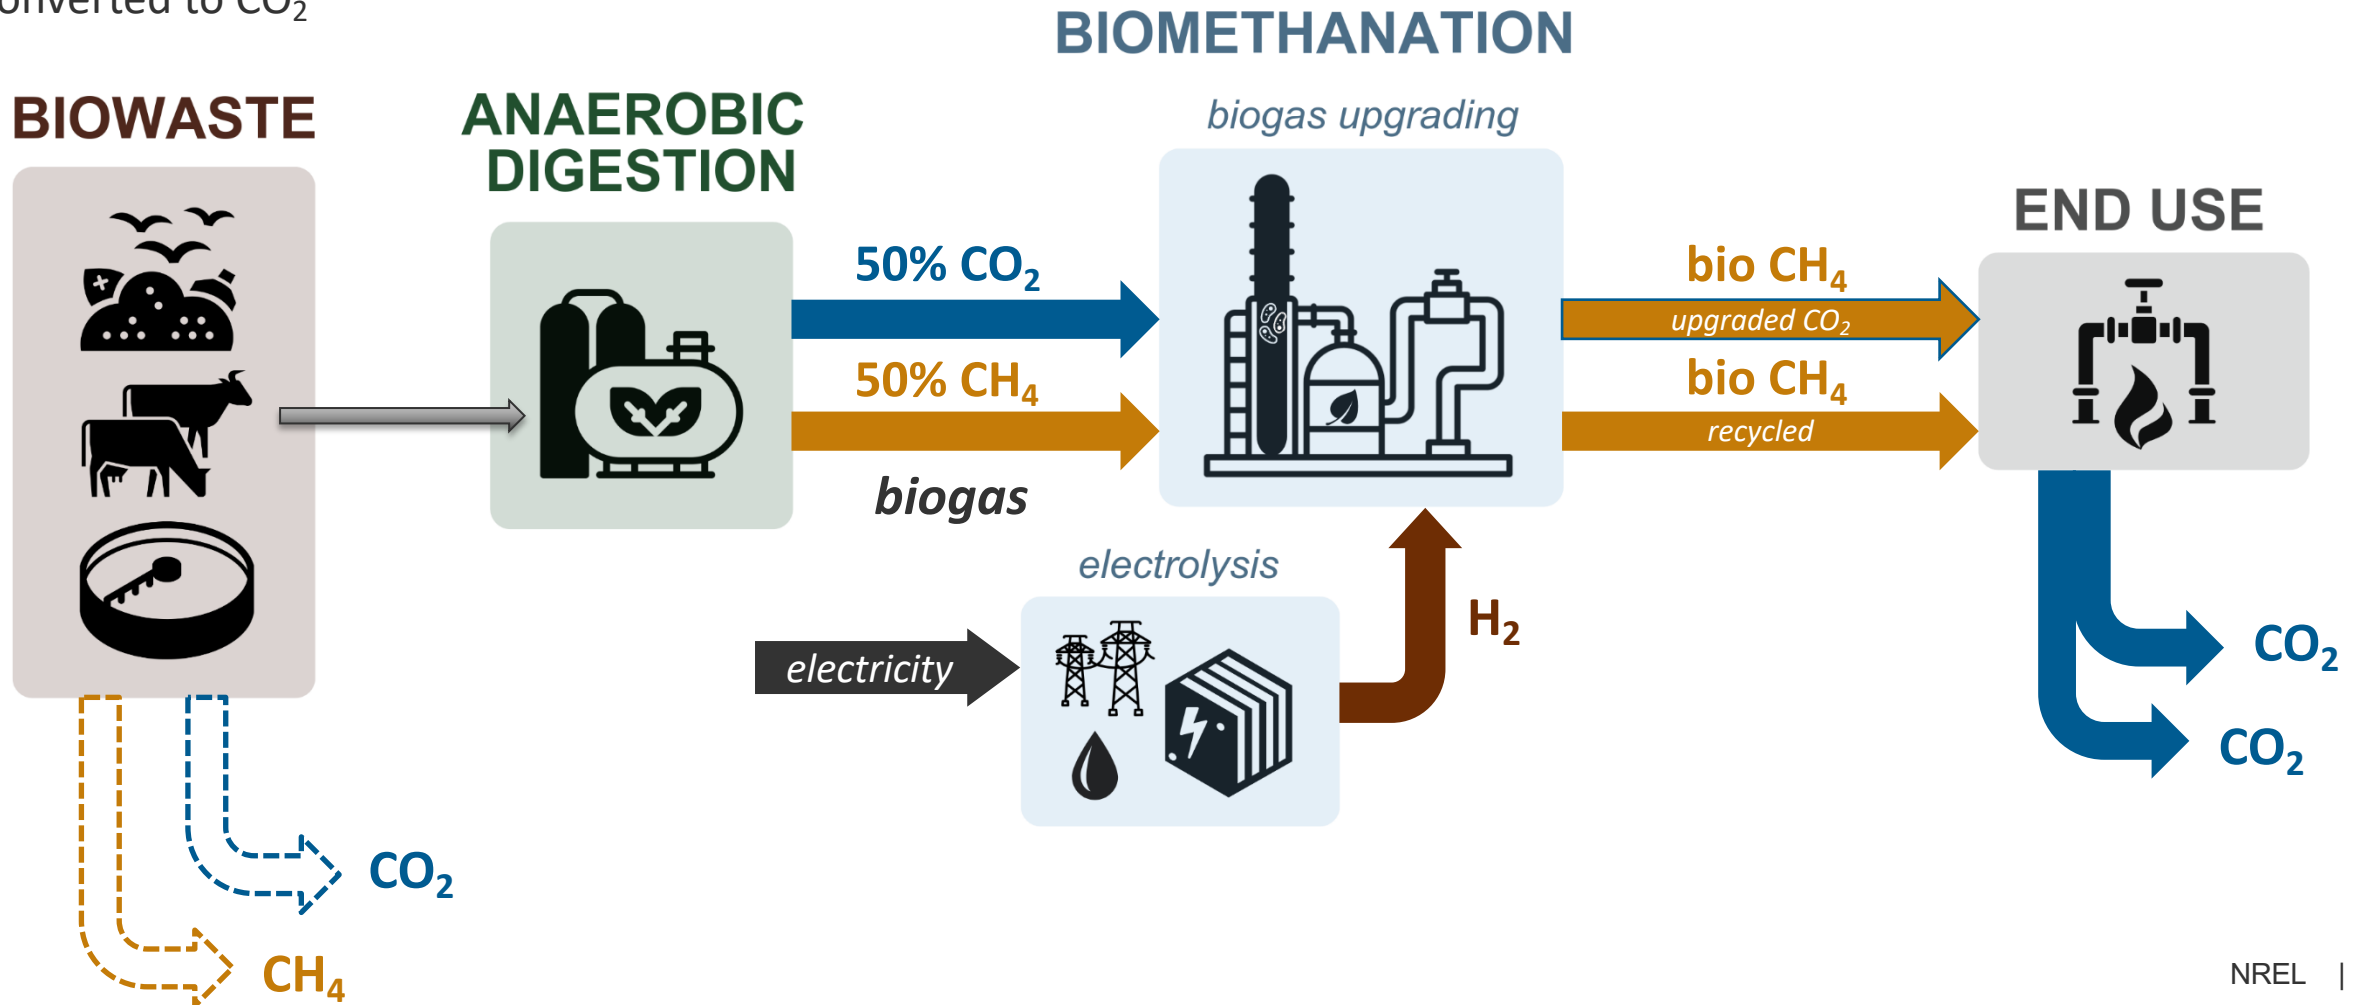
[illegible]onverted to $CO_2$

BIOMETHANATION

BIOWASTE

ANAEROBIC DIGESTION

biogas upgrading

END USE

50% $CO_2$

50% $CH_4$

biogas

bio $CH_4$

upgraded $CO_2$

bio $CH_4$

recycled

electrolysis

electricity

$H_2$

$CO_2$

$CO_2$

$CO_2$

$CH_4$

NREL |